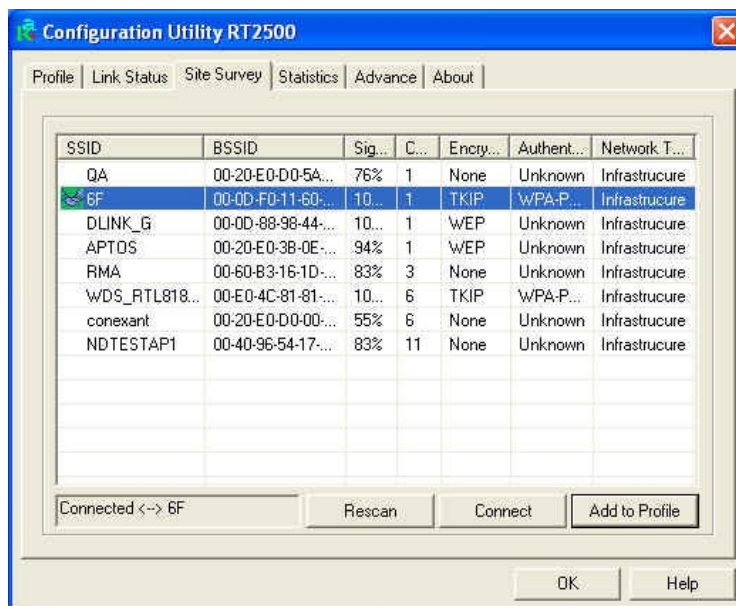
Configuration Utility RT2500

Profile | Link Status | Site Survey | Statistics | Advance | About

| SSID | BSSID | Sig... | C... | Encry... | Authent... | Network T... |
|---|---|---|---|---|---|---|
| QA | 00-20-E0-D0-5A... | 76% | 1 | None | Unknown | Infrastrucure |
| 6F | 00-0D-F0-11-60-... | 10... | 1 | TKIP | WPA-P... | Infrastrucure |
| DLINK_G | 00-0D-88-98-44-... | 10... | 1 | WEP | Unknown | Infrastrucure |
| APTOS | 00-20-E0-3B-0E-... | 94% | 1 | WEP | Unknown | Infrastrucure |
| RMA | 00-60-B3-16-1D-... | 83% | 3 | None | Unknown | Infrastrucure |
| WDS_RTL818... | 00-E0-4C-81-81-... | 10... | 6 | TKIP | WPA-P... | Infrastrucure |
| conexant | 00-20-E0-D0-00-... | 55% | 6 | None | Unknown | Infrastrucure |
| NDTESTAP1 | 00-40-96-54-17-... | 83% | 11 | None | Unknown | Infrastrucure |

Connected <--> 6F

Rescan

Connect

Add to Profile

OK

Help